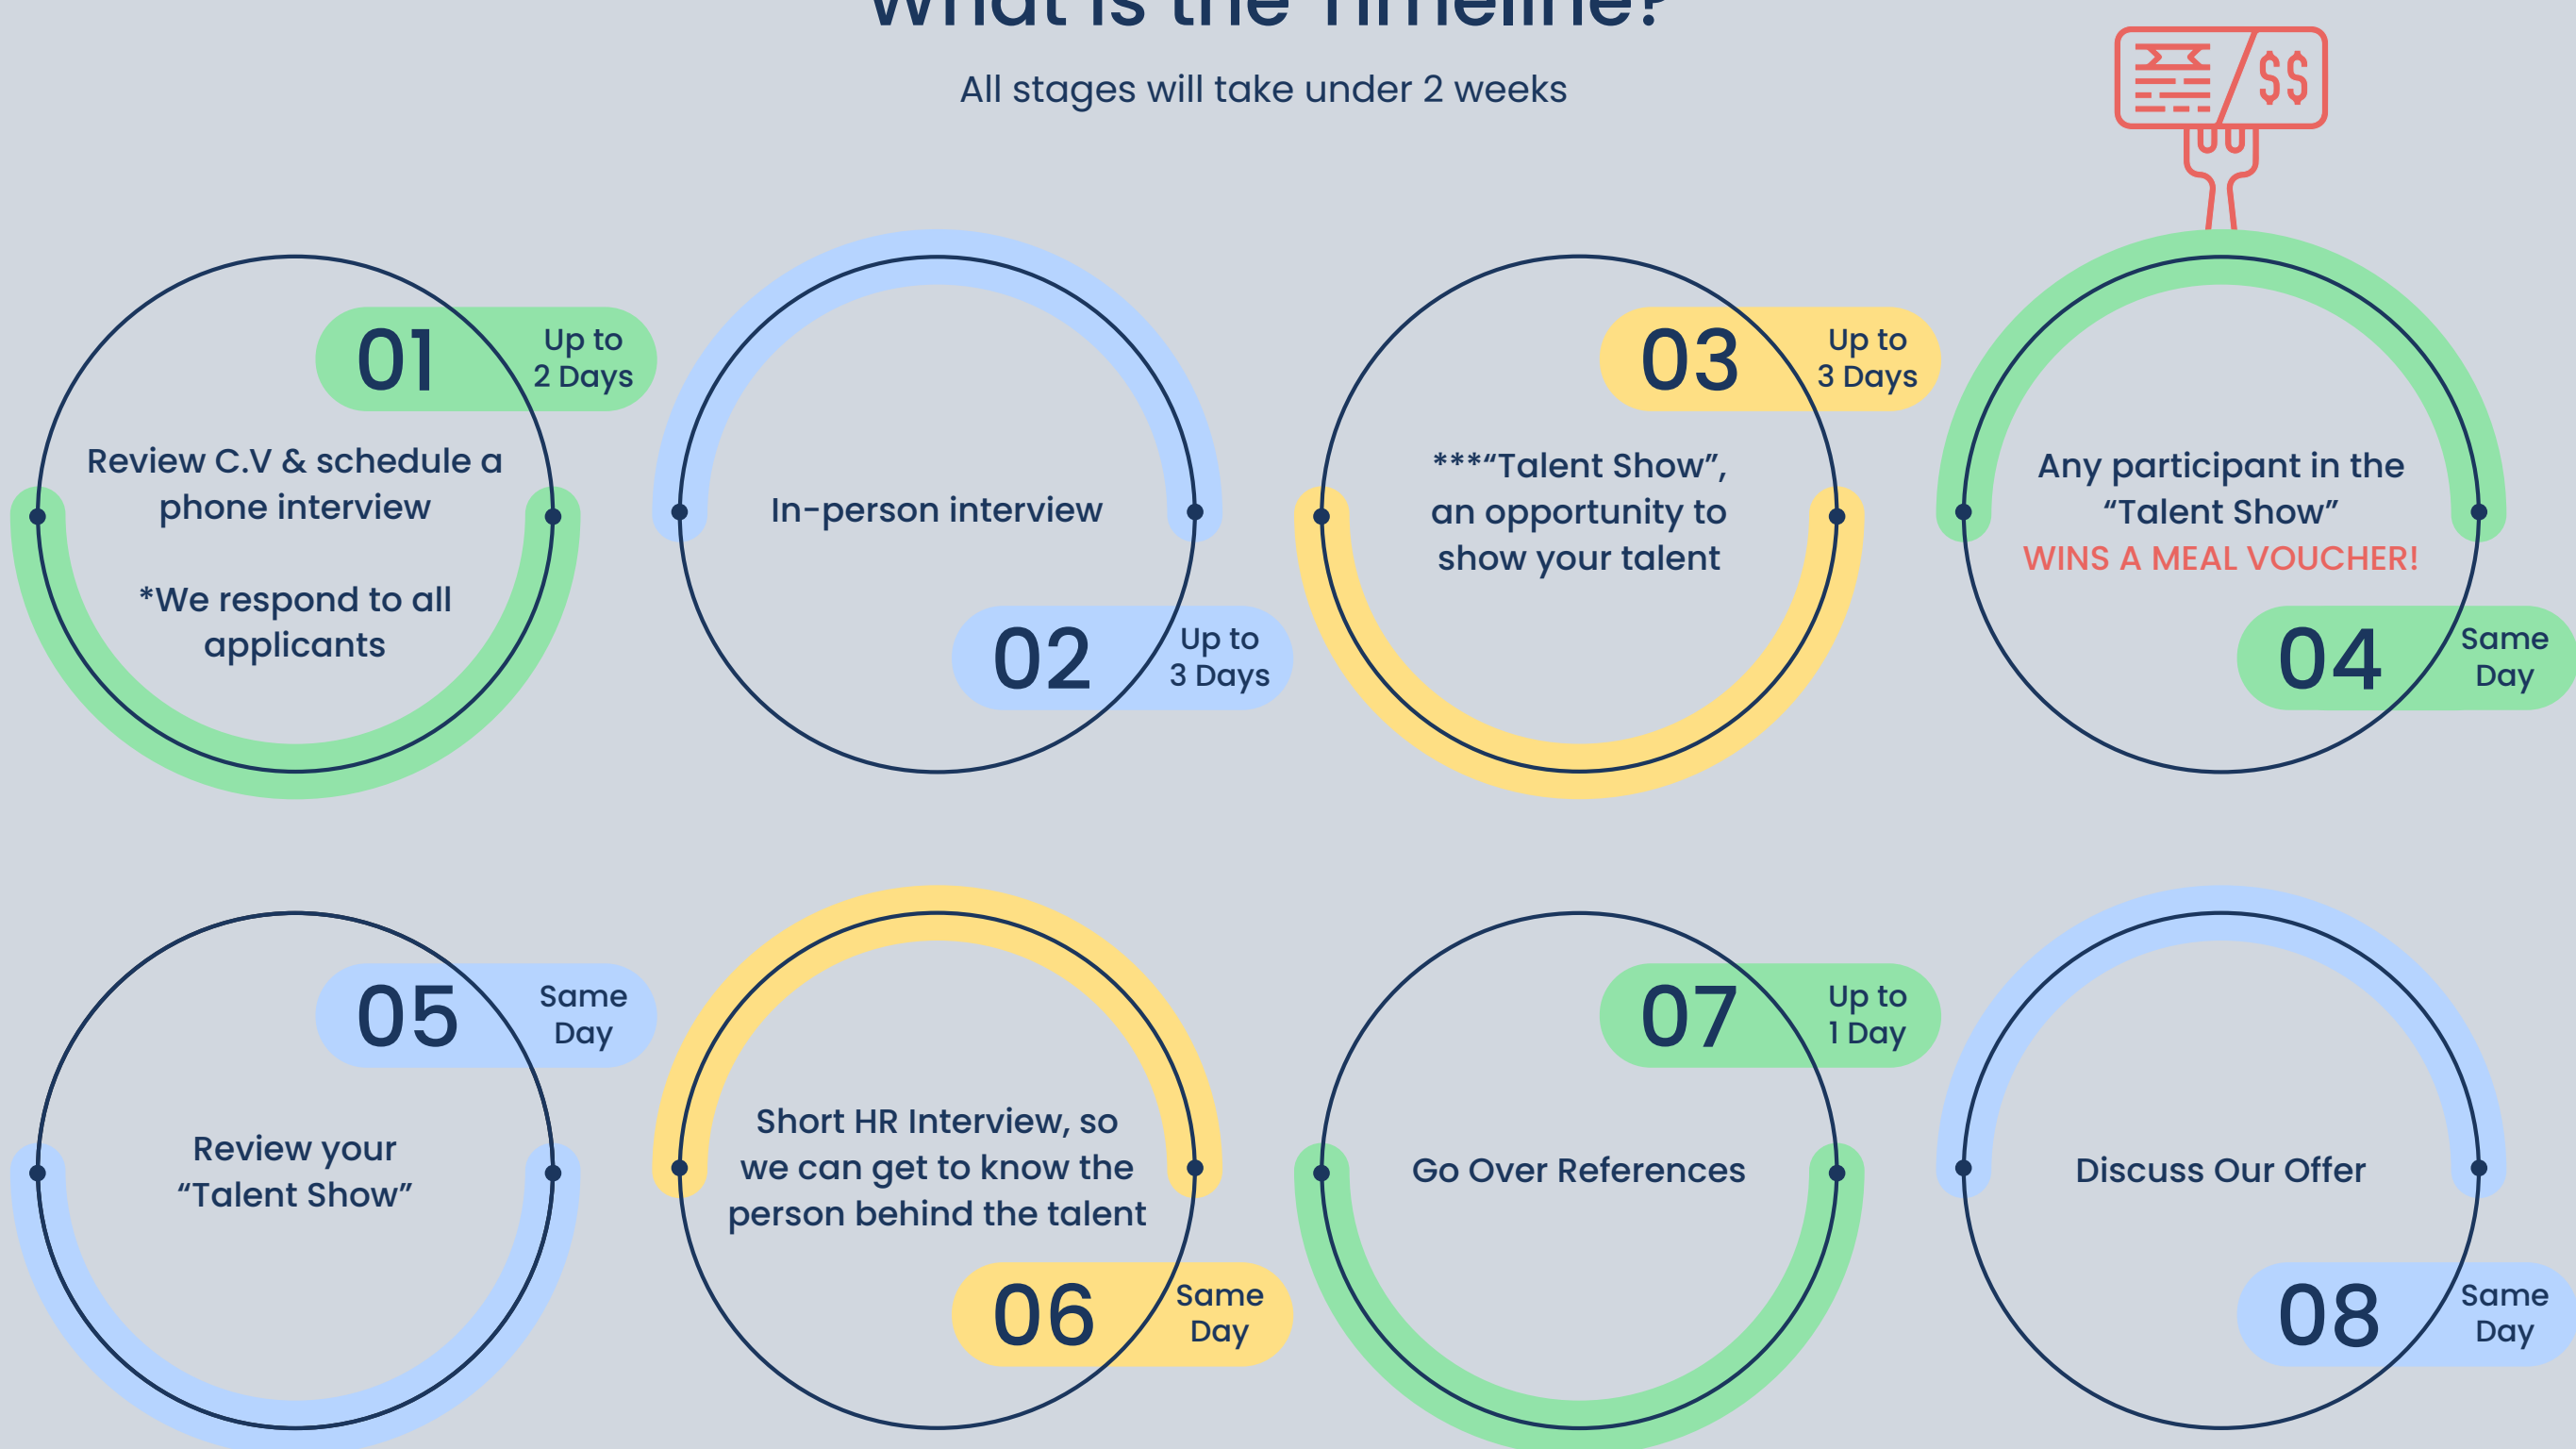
What is the Timeline?

All stages will take under 2 weeks

$$

01 Up to 2 Days

Review C.V & schedule a phone interview

*We respond to all applicants

In-person interview

02 Up to 3 Days

03 Up to 3 Days

***“Talent Show”, an opportunity to show your talent

Any participant in the “Talent Show” WINS A MEAL VOUCHER!

04 Same Day

05 Same Day

Review your “Talent Show”

Short HR Interview, so we can get to know the person behind the talent

06 Same Day

07 Up to 1 Day

Go Over References

Discuss Our Offer

08 Same Day